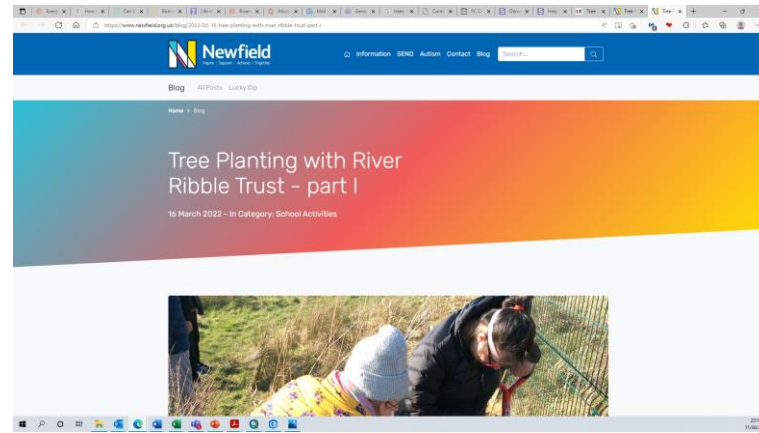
https://www.newfield.org.uk/blog/2022-03-16-tree-planting-with-river-ribble-trust-part-i

Newfield
Inspire | Support | Achieve | Together

Information SEND Autism Contact Blog Search...

Blog All Posts Lucky Dip

Home › Blog

Tree Planting with River Ribble Trust - part I

16 March 2022 - In Category: School Activities